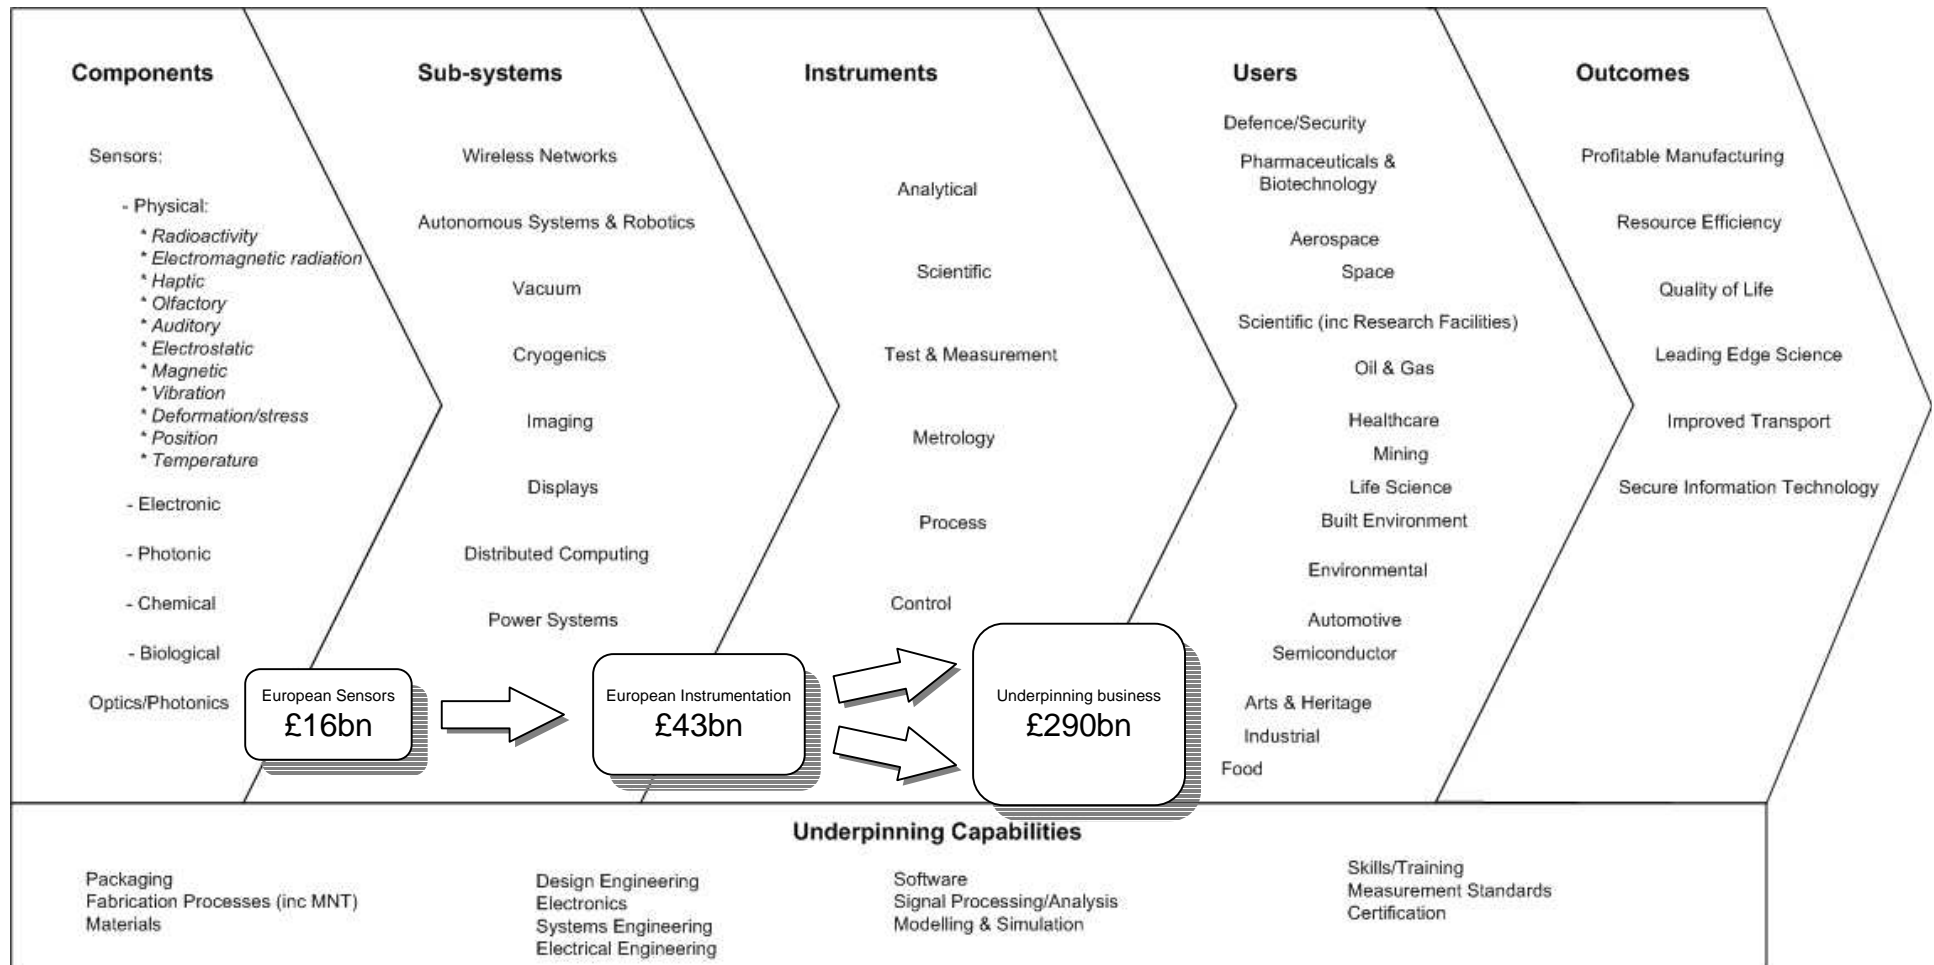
Components

Sensors:

- Physical:
* Radioactivity
* Electromagnetic radiation
* Haptic
* Olfactory
* Auditory
* Electrostatic
* Magnetic
* Vibration
* Deformation/stress
* Position
* Temperature

- Electronic

- Photonic

- Chemical

- Biological

Optics/Photonics

Sub-systems

Wireless Networks

Autonomous Systems & Robotics

Vacuum

Cryogenics

Imaging

Displays

Distributed Computing

Power Systems

Instruments

Analytical

Scientific

Test & Measurement

Metrology

Process

Control

Users

Defence/Security

Pharmaceuticals & Biotechnology

Aerospace

Space

Scientific (inc Research Facilities)

Oil & Gas

Healthcare

Mining

Life Science

Built Environment

Environmental

Automotive

Semiconductor

Arts & Heritage

Industrial

Food

Outcomes

Profitable Manufacturing

Resource Efficiency

Quality of Life

Leading Edge Science

Improved Transport

Secure Information Technology

European Sensors
£16bn

European Instrumentation
£43bn

Underpinning business
£290bn

Underpinning Capabilities

Packaging
Fabrication Processes (inc MNT)
Materials

Design Engineering
Electronics
Systems Engineering
Electrical Engineering

Software
Signal Processing/Analysis
Modelling & Simulation

Skills/Training
Measurement Standards
Certification